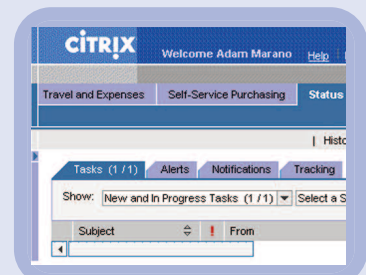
CiTRiX Welcome Adam Marano Help

Travel and Expenses Self-Service Purchasing Status

| Histo

Tasks (1 / 1) Alerts Notifications Tracking

Show: New and In Progress Tasks (1 / 1) Select a S

Subject ! From